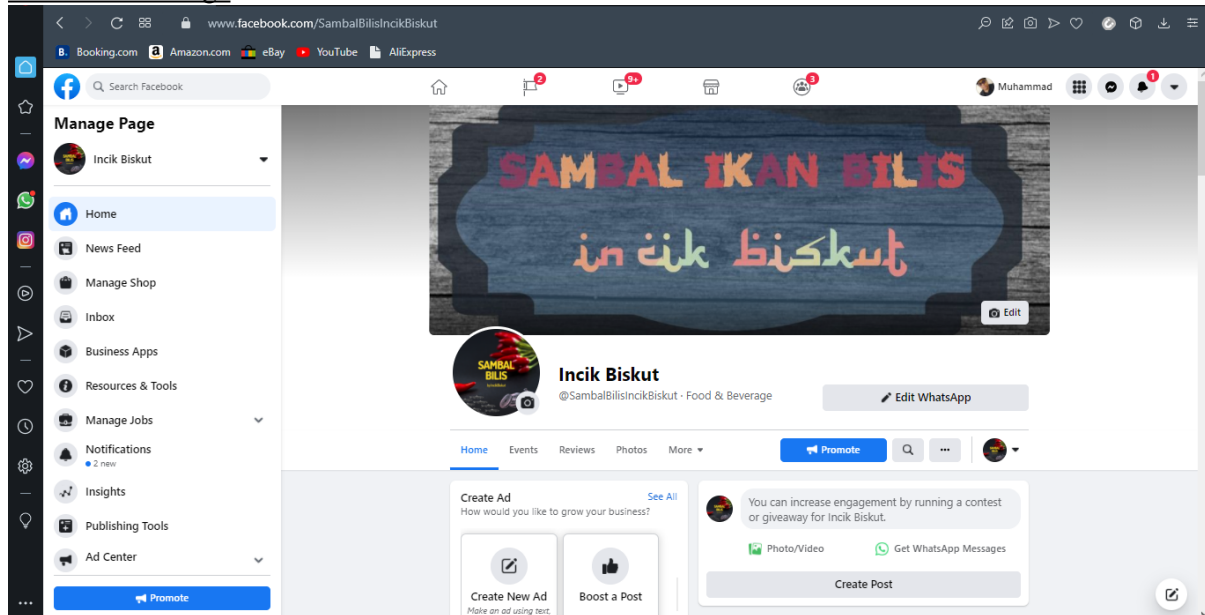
www.facebook.com/SambalBilisIncikBiskut

Booking.com Amazon.com eBay YouTube AliExpress

Search Facebook

2 9+ 3

Muhammad 1

Manage Page

Incik Biskut

Home

News Feed

Manage Shop

Inbox

Business Apps

Resources & Tools

Manage Jobs

Notifications
2 new

Insights

Publishing Tools

Ad Center

Promote

SAMBAL IKAN BILIS

in cik biskut

Edit

SAMBAL BILIS

Incik Biskut

@SambalBilisIncikBiskut · Food & Beverage

Edit WhatsApp

Home Events Reviews Photos More

Promote

Create Ad See All
How would you like to grow your business?

Create New Ad
Make an ad using text,

Boost a Post

You can increase engagement by running a contest or giveaway for Incik Biskut.

Photo/Video

Get WhatsApp Messages

Create Post